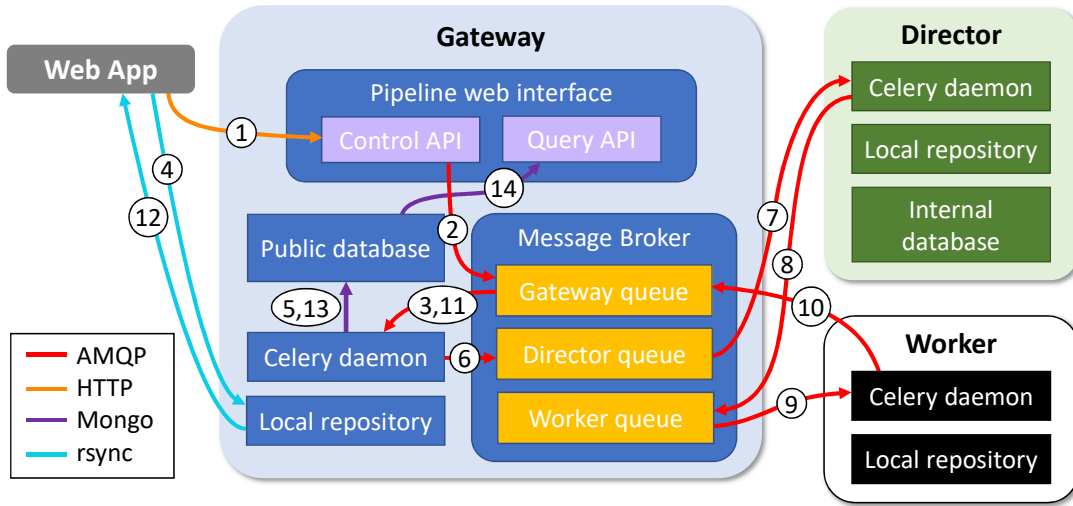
Web App

Gateway

Pipeline web interface

Control API

Query API

1

4

12

14

2

Public database

Message Broker

Gateway queue

5,13

3,11

Celery daemon

6

Director queue

Local repository

Worker queue

Director

Celery daemon

Local repository

Internal database

7

8

10

Worker

Celery daemon

9

Local repository

AMQP

HTTP

Mongo

rsync